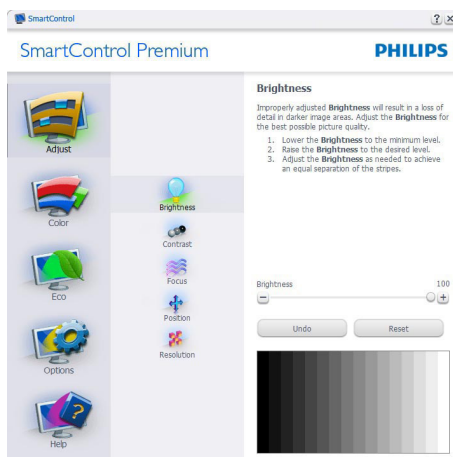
SmartControl

? X

SmartControl Premium

PHILIPS

Adjust

Color

Eco

Options

Help

Brightness

Contrast

Focus

Position

Resolution

Brightness

Improperly adjusted **Brightness** will result in a loss of detail in darker image areas. Adjust the **Brightness** for the best possible picture quality.

1. Lower the **Brightness** to the minimum level.
2. Raise the **Brightness** to the desired level.
3. Adjust the **Brightness** as needed to achieve an equal separation of the stripes.

Brightness

100

Undo

Reset